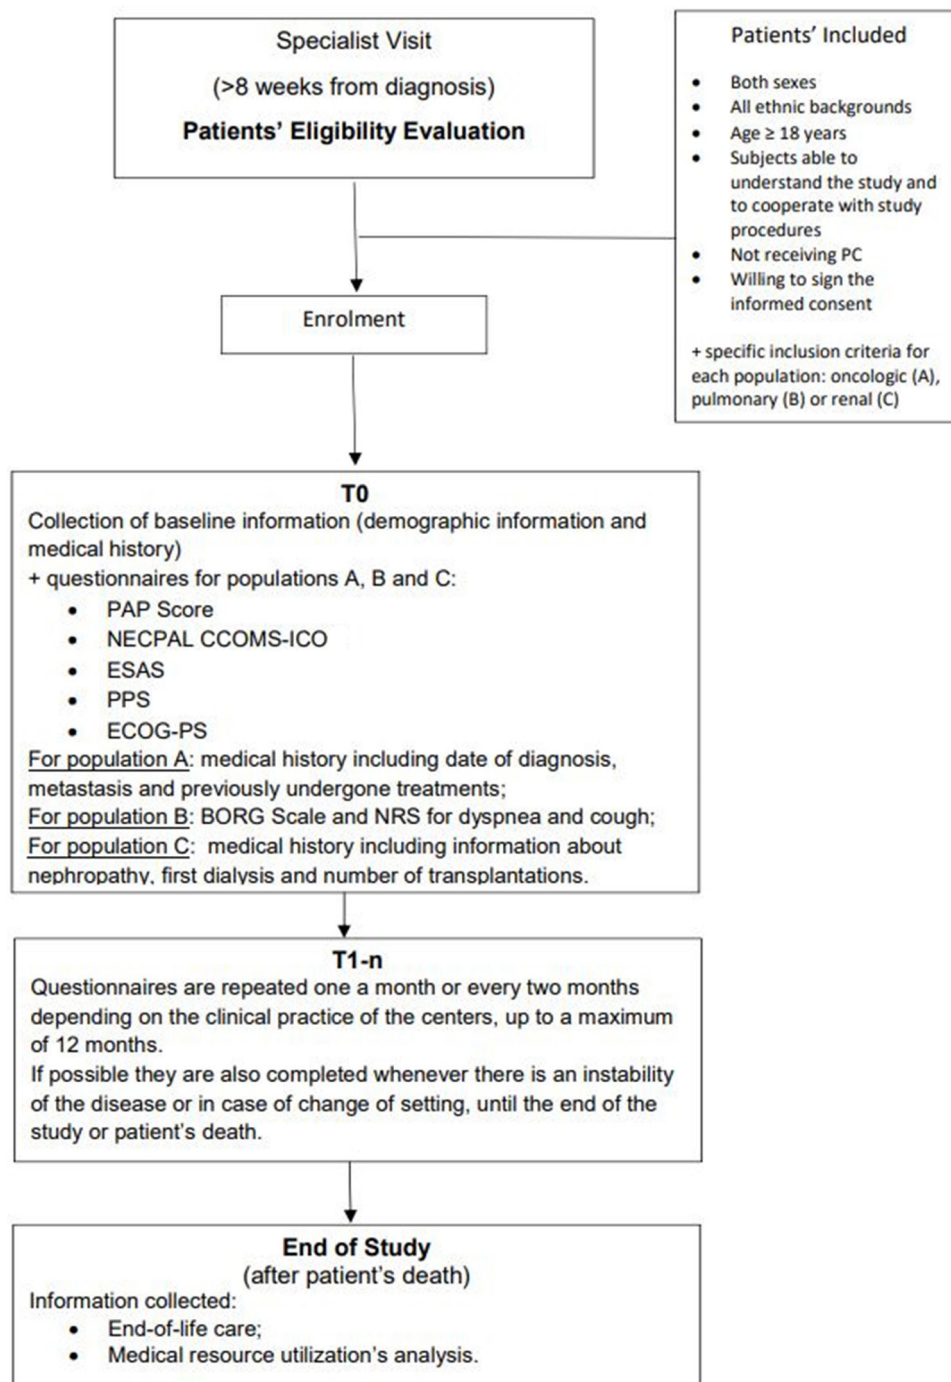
Specialist Visit

(>8 weeks from diagnosis)

**Patients' Eligibility Evaluation**

Patients' Included

- Both sexes
- All ethnic backgrounds
- Age ≥ 18 years
- Subjects able to understand the study and to cooperate with study procedures
- Not receiving PC
- Willing to sign the informed consent

+ specific inclusion criteria for each population: oncologic (A), pulmonary (B) or renal (C)

Enrolment

**T0**

Collection of baseline information (demographic information and medical history)

+ questionnaires for populations A, B and C:

- PAP Score
- NECPAL CCOMS-ICO
- ESAS
- PPS
- ECOG-PS

For population A: medical history including date of diagnosis, metastasis and previously undergone treatments;

For population B: BORG Scale and NRS for dyspnea and cough;

For population C: medical history including information about nephropathy, first dialysis and number of transplantations.

**T1-n**

Questionnaires are repeated one a month or every two months depending on the clinical practice of the centers, up to a maximum of 12 months.

If possible they are also completed whenever there is an instability of the disease or in case of change of setting, until the end of the study or patient's death.

**End of Study**

(after patient's death)

Information collected:

- End-of-life care;
- Medical resource utilization's analysis.